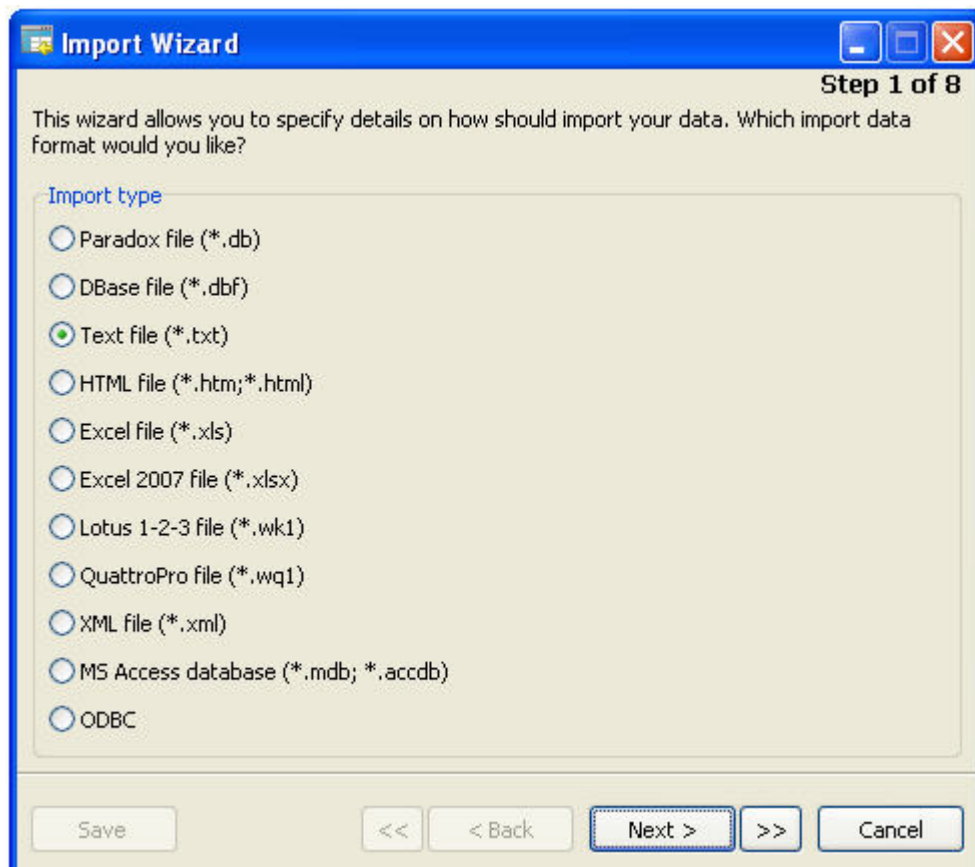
Import Wizard

Step 1 of 8

This wizard allows you to specify details on how should import your data. Which import data format would you like?

Import type

Paradox file (*.db)

DBase file (*.dbf)

Text file (*.txt)

HTML file (*.htm;*.html)

Excel file (*.xls)

Excel 2007 file (*.xlsx)

Lotus 1-2-3 file (*.wk1)

QuattroPro file (*.wq1)

XML file (*.xml)

MS Access database (*.mdb; *.accdb)

ODBC

Save

<<

< Back

Next >

>>

Cancel